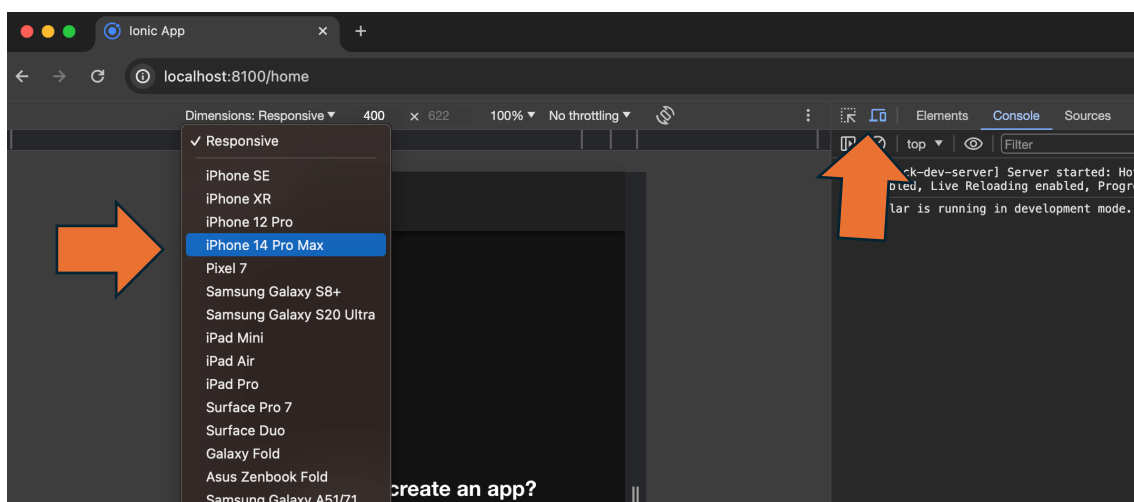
Ionic App
localhost:8100/home
Dimensions: Responsive ▾ 400 × 622 100% ▾ No throttling ▾
Elements Console Sources
top ▾ Filter
✓ Responsive
iPhone SE
iPhone XR
iPhone 12 Pro
iPhone 14 Pro Max
Pixel 7
Samsung Galaxy S8+
Samsung Galaxy S20 Ultra
iPad Mini
iPad Air
iPad Pro
Surface Pro 7
Surface Duo
Galaxy Fold
Asus Zenbook Fold
Samsung Galaxy A51/71
ck-dev-server] Server started: Ho
bled, Live Reloading enabled, Progr
lar is running in development mode.
create an app?